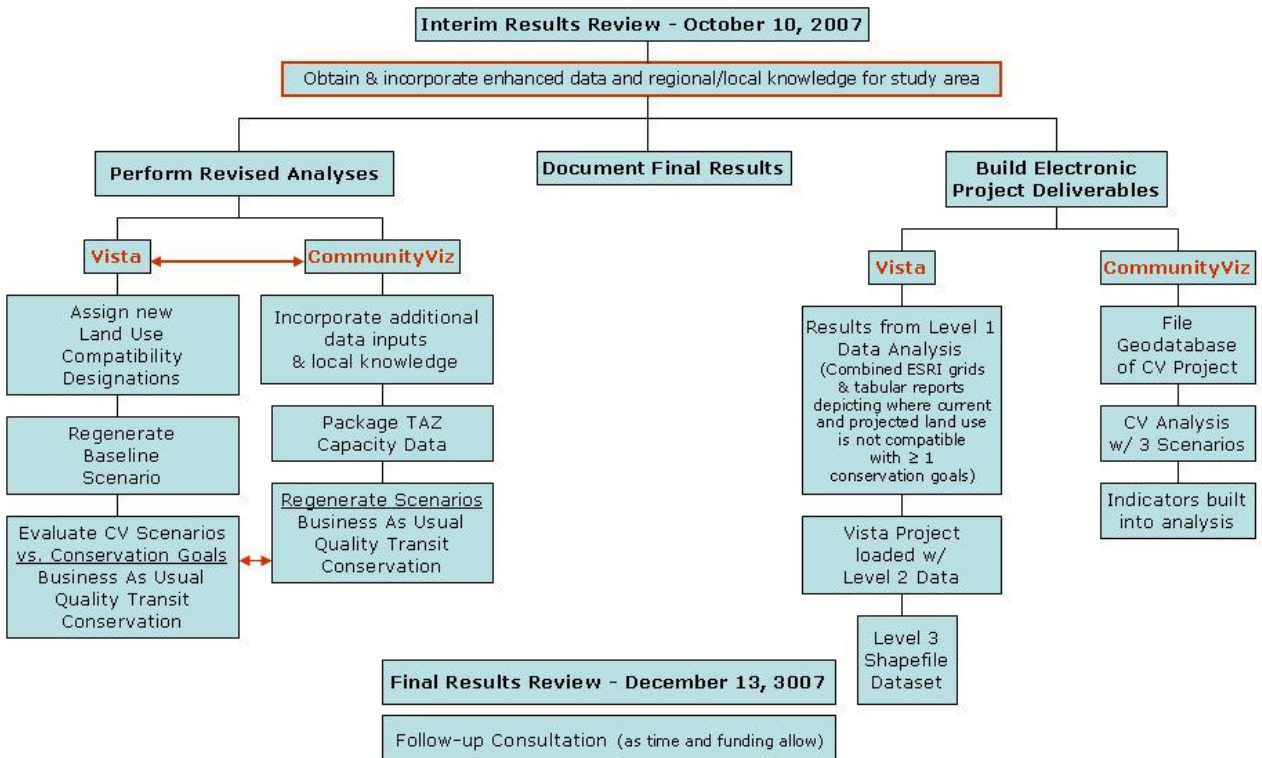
Interim Results Review - October 10, 2007

Obtain & incorporate enhanced data and regional/local knowledge for study area

Perform Revised Analyses

Document Final Results

Build Electronic Project Deliverables

Vista

CommunityViz

Assign new Land Use Compatibility Designations

Regenerate Baseline Scenario

Evaluate CV Scenarios vs. Conservation Goals
Business As Usual
Quality Transit
Conservation

Incorporate additional data inputs & local knowledge

Package TAZ Capacity Data

Regenerate Scenarios
Business As Usual
Quality Transit
Conservation

Vista

Results from Level 1 Data Analysis (Combined ESRI grids & tabular reports depicting where current and projected land use is not compatible with ≥ 1 conservation goals)

Vista Project loaded w/ Level 2 Data

Level 3 Shapefile Dataset

CommunityViz

File Geodatabase of CV Project

CV Analysis w/ 3 Scenarios

Indicators built into analysis

Final Results Review - December 13, 3007

Follow-up Consultation (as time and funding allow)